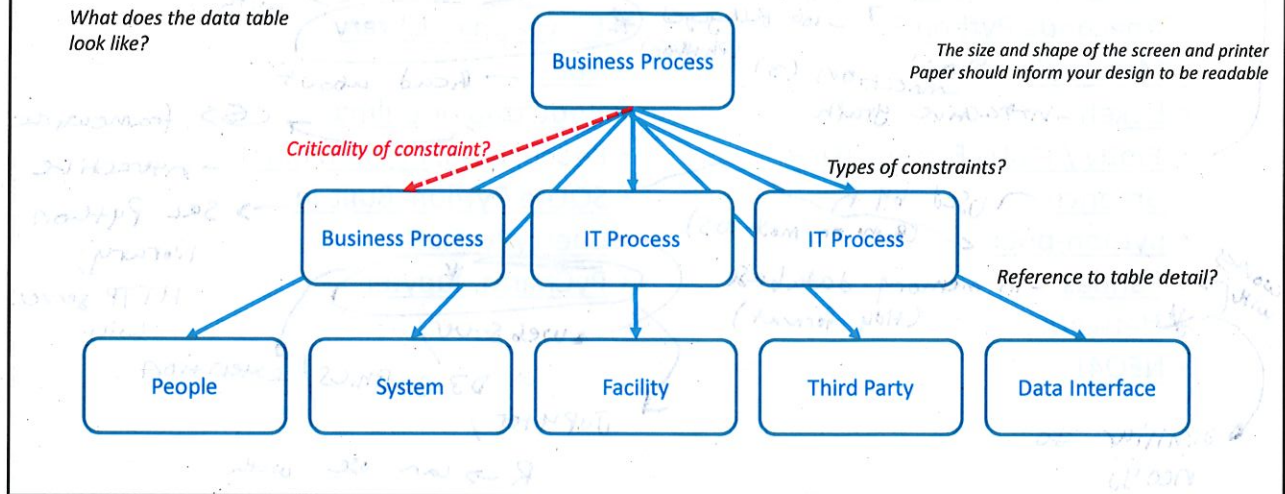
What does the data table look like?

Business Process

The size and shape of the screen and printer Paper should inform your design to be readable

Criticality of constraint?

Types of constraints?

Business Process

IT Process

IT Process

Reference to table detail?

People

System

Facility

Third Party

Data Interface